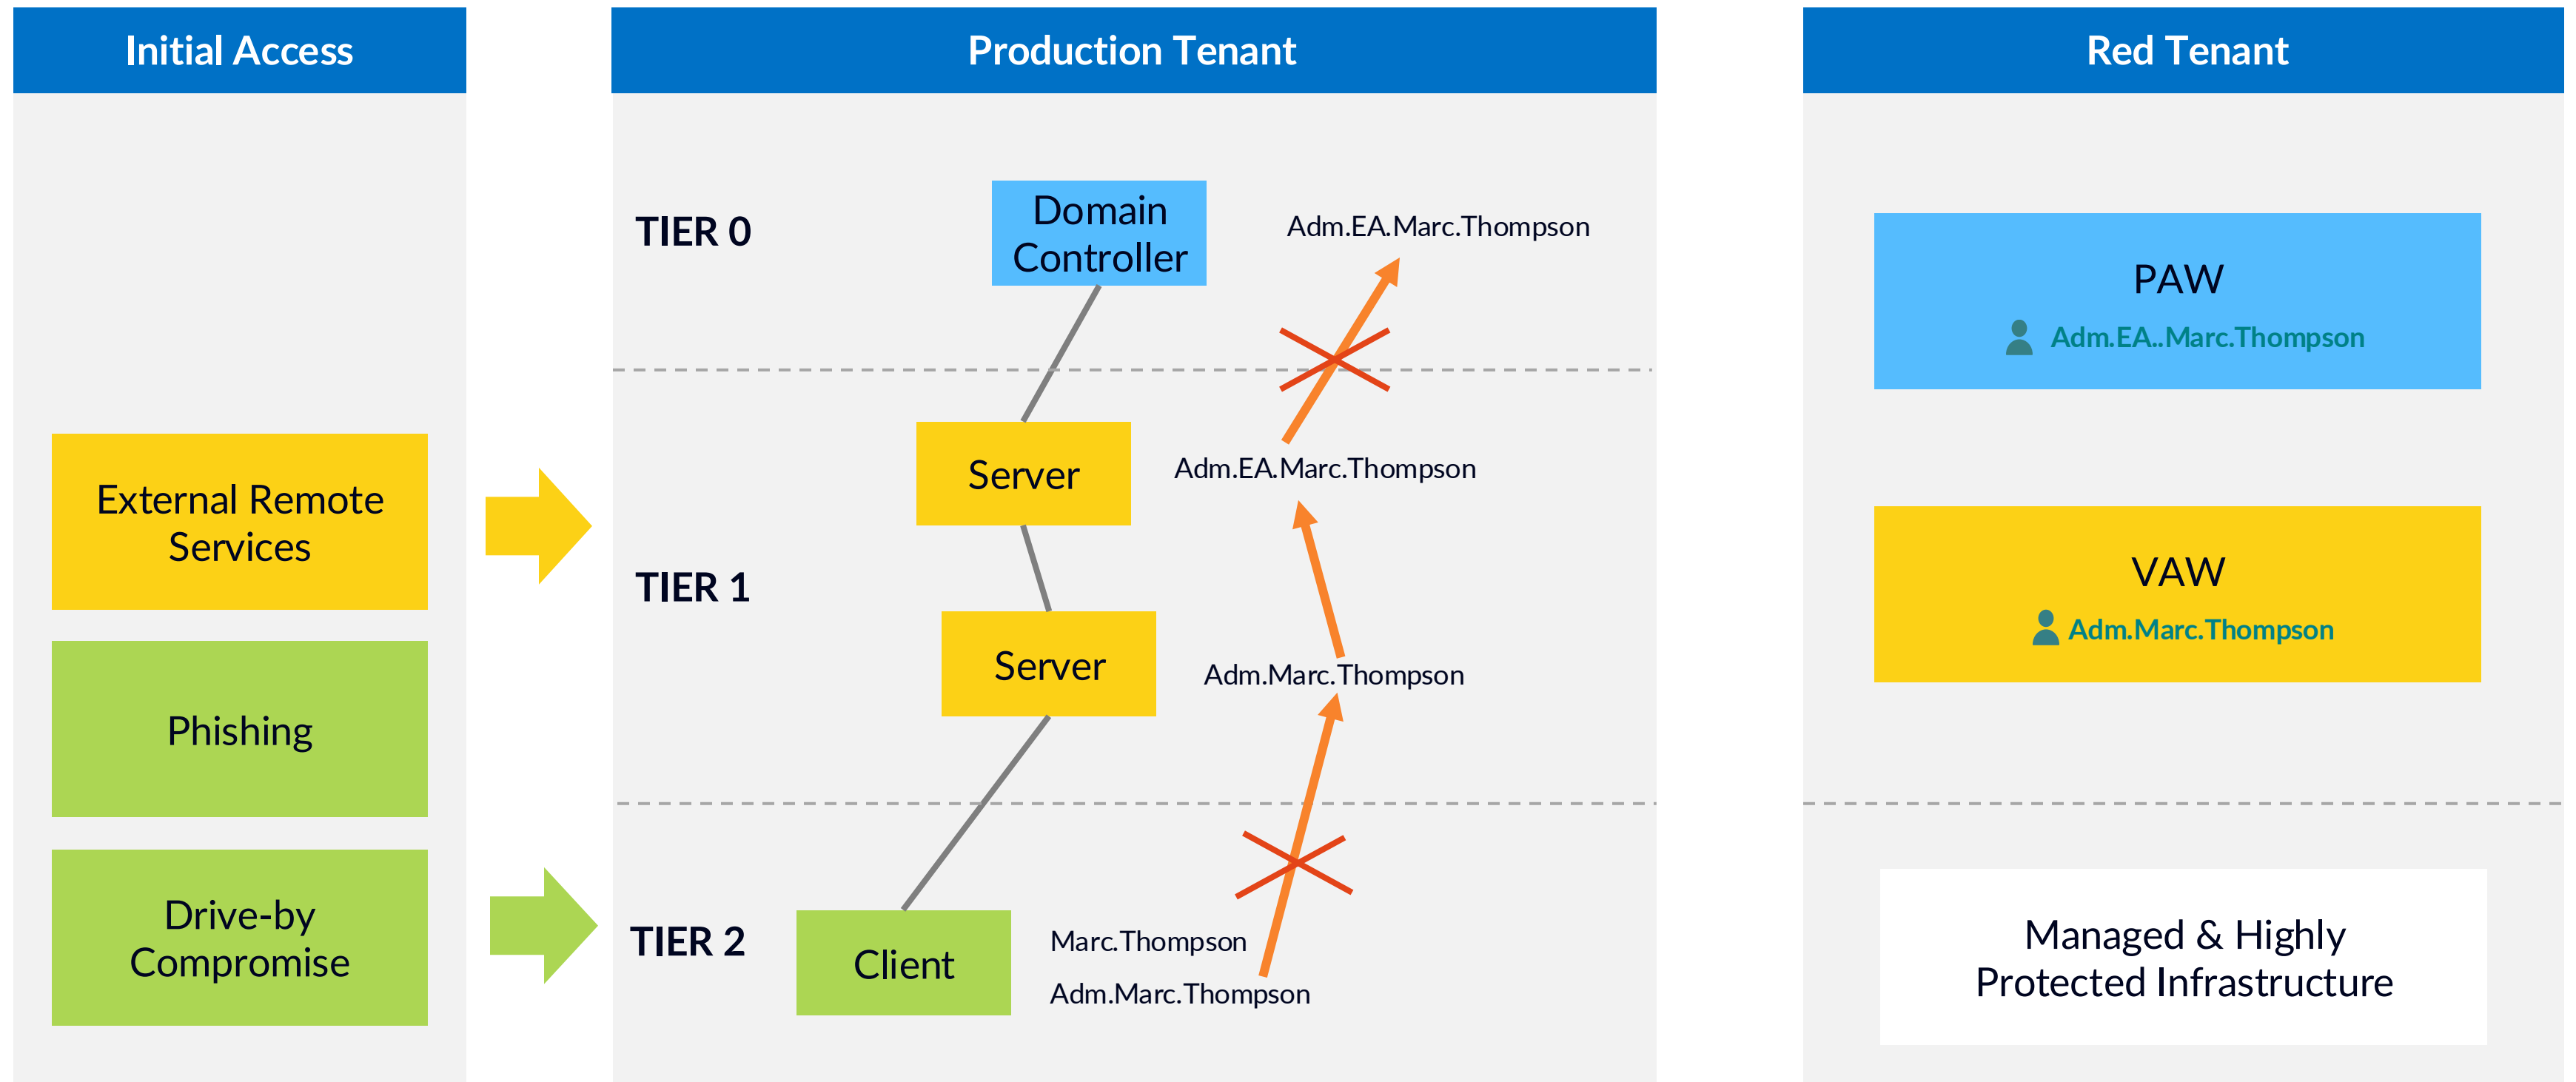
Initial Access

External Remote Services

Phishing

Drive-by Compromise

Production Tenant

TIER 0

Domain Controller

Adm.EA.Marc.Thompson

TIER 1

Server

Adm.EA.Marc.Thompson

Server

Adm.Marc.Thompson

TIER 2

Client

Marc.Thompson

Adm.Marc.Thompson

Red Tenant

PAW

Adm.EA..Marc.Thompson

VAW

Adm.Marc.Thompson

Managed & Highly Protected Infrastructure